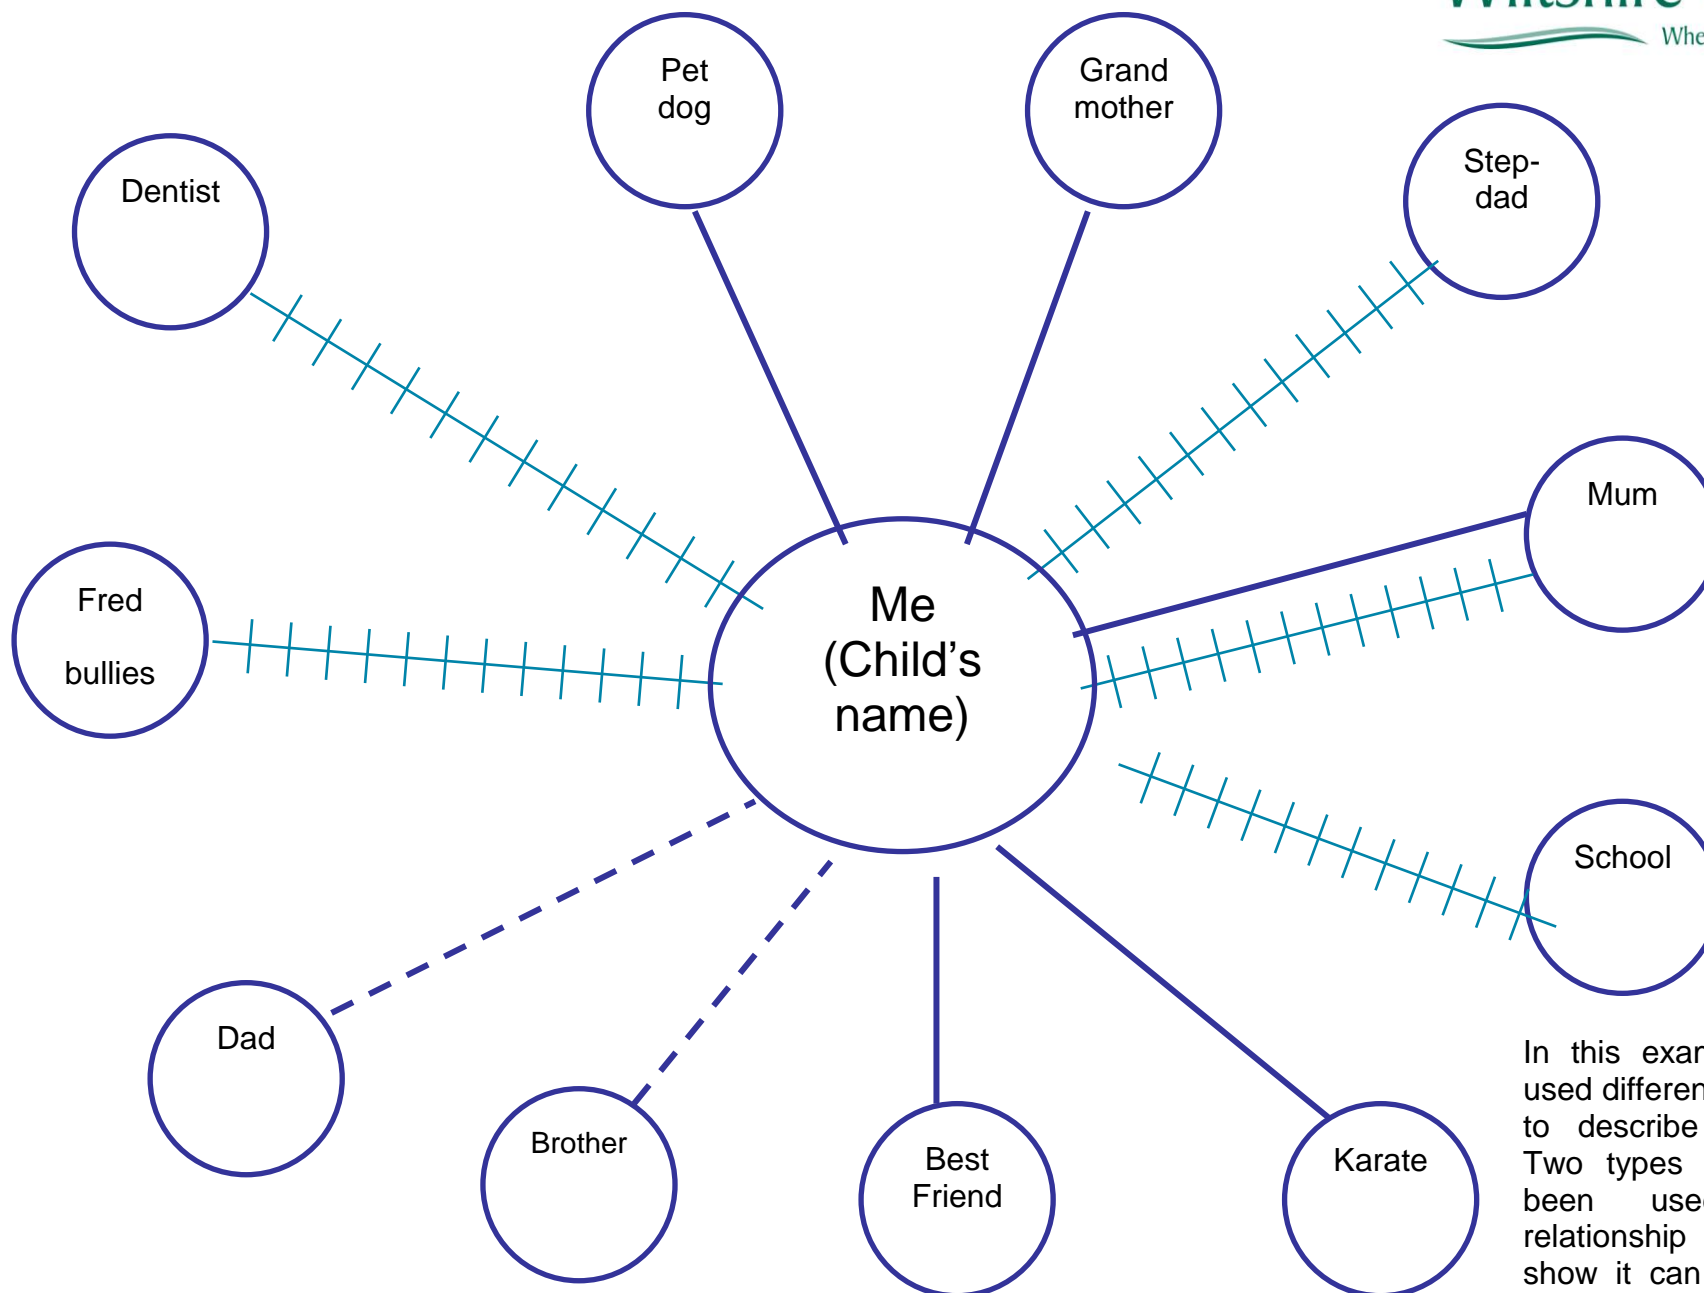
Whe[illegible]

Pet dog

Grand mother

Step-dad

Dentist

Mum

Fred

bullies

Me (Child's name)

School

Dad

Brother

Best Friend

Karate

In this exam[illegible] used differen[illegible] to describe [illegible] Two types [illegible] been use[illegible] relationship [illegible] show it can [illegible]